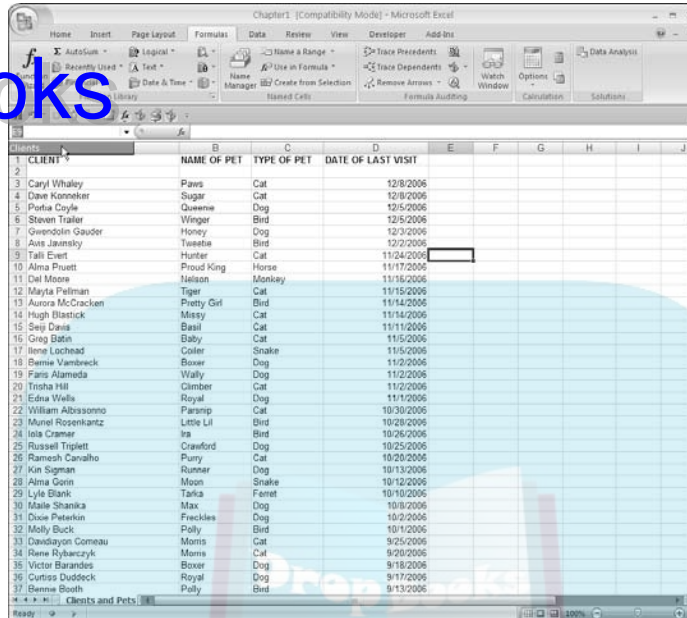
Chapter1 [Compatibility Mode] - Microsoft Excel

Home Insert Page Layout Formulas Data Review View Developer Add-Ins

AutoSum Recently Used Logical Text Date & Time Library Name Manager Name a Range Use in Formula Create from Selection Named Cells Trace Precedents Trace Dependents Remove Arrows Formula Auditing Watch Window Options Calculation Data Analysis Solutions

oks

Clients

| | A | B | C | D | E | F | G | H | I | J |
|---|---|---|---|---|---|---|---|---|---|---|
| 1 | CLIENT | NAME OF PET | TYPE OF PET | DATE OF LAST VISIT | | | | | | |
| 2 | | | | | | | | | | |
| 3 | Caryl Whaley | Paws | Cat | 12/8/2006 | | | | | | |
| 4 | Dave Konneker | Sugar | Cat | 12/8/2006 | | | | | | |
| 5 | Portia Coyle | Queenie | Dog | 12/5/2006 | | | | | | |
| 6 | Steven Trailer | Winger | Bird | 12/5/2006 | | | | | | |
| 7 | Gwendolin Gauder | Honey | Dog | 12/3/2006 | | | | | | |
| 8 | Avis Javinsky | Tweetie | Bird | 12/2/2006 | | | | | | |
| 9 | Talli Evert | Hunter | Cat | 11/24/2006 | | | | | | |
| 10 | Alma Pruett | Proud King | Horse | 11/17/2006 | | | | | | |
| 11 | Del Moore | Nelson | Monkey | 11/16/2006 | | | | | | |
| 12 | Mayta Pellman | Tiger | Cat | 11/15/2006 | | | | | | |
| 13 | Aurora McCracken | Pretty Girl | Bird | 11/14/2006 | | | | | | |
| 14 | Hugh Blastick | Missy | Cat | 11/14/2006 | | | | | | |
| 15 | Seiji Davis | Basil | Cat | 11/11/2006 | | | | | | |
| 16 | Greg Batin | Baby | Cat | 11/5/2006 | | | | | | |
| 17 | Ilene Lochead | Coiler | Snake | 11/5/2006 | | | | | | |
| 18 | Bernie Vambreck | Boxer | Dog | 11/2/2006 | | | | | | |
| 19 | Faris Alameda | Wally | Dog | 11/2/2006 | | | | | | |
| 20 | Trisha Hill | Climber | Cat | 11/2/2006 | | | | | | |
| 21 | Edna Wells | Royal | Dog | 11/1/2006 | | | | | | |
| 22 | William Albissonno | Parsnip | Cat | 10/30/2006 | | | | | | |
| 23 | Muriel Rosenkantz | Little Lil | Bird | 10/28/2006 | | | | | | |
| 24 | Isla Cramer | Ira | Bird | 10/26/2006 | | | | | | |
| 25 | Russell Triplett | Crawford | Dog | 10/25/2006 | | | | | | |
| 26 | Ramesh Carvalho | Purry | Cat | 10/20/2006 | | | | | | |
| 27 | Kin Sigman | Runner | Dog | 10/13/2006 | | | | | | |
| 28 | Alma Gorin | Moon | Snake | 10/12/2006 | | | | | | |
| 29 | Lyle Blank | Tarka | Ferret | 10/10/2006 | | | | | | |
| 30 | Maile Shanika | Max | Dog | 10/8/2006 | | | | | | |
| 31 | Dixie Peterkin | Freckles | Dog | 10/2/2006 | | | | | | |
| 32 | Molly Buck | Polly | Bird | 10/1/2006 | | | | | | |
| 33 | Davidiayon Comeau | Morris | Cat | 9/25/2006 | | | | | | |
| 34 | Rene Rybarczyk | Morris | Cat | 9/20/2006 | | | | | | |
| 35 | Victor Barandes | Boxer | Dog | 9/18/2006 | | | | | | |
| 36 | Curtiss Duddeck | Royal | Dog | 9/17/2006 | | | | | | |
| 37 | Bennie Booth | Polly | Bird | 9/13/2006 | | | | | | |

Clients and Pets

Ready 100%